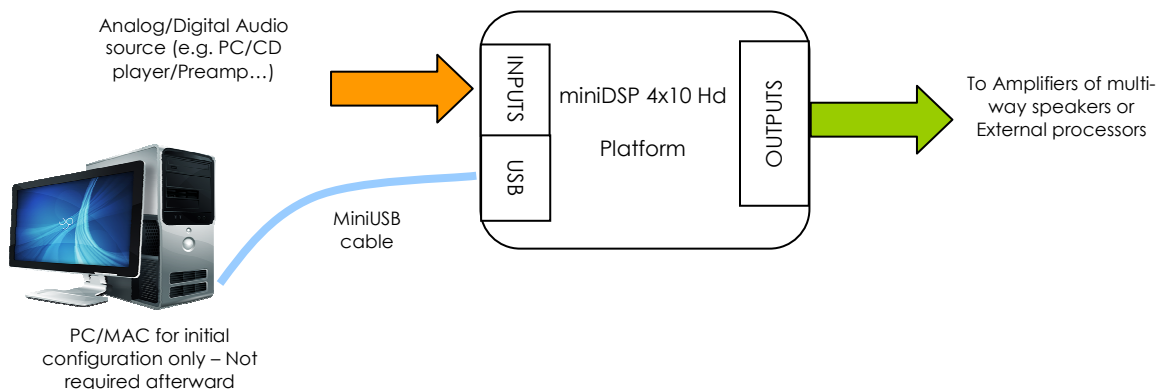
Analog/Digital Audio source (e.g. PC/CD player/Preamp…)

INPUTS

USB

miniDSP 4x10 Hd

Platform

OUTPUTS

To Amplifiers of multi-way speakers or External processors

MiniUSB cable

PC/MAC for initial configuration only – Not required afterward